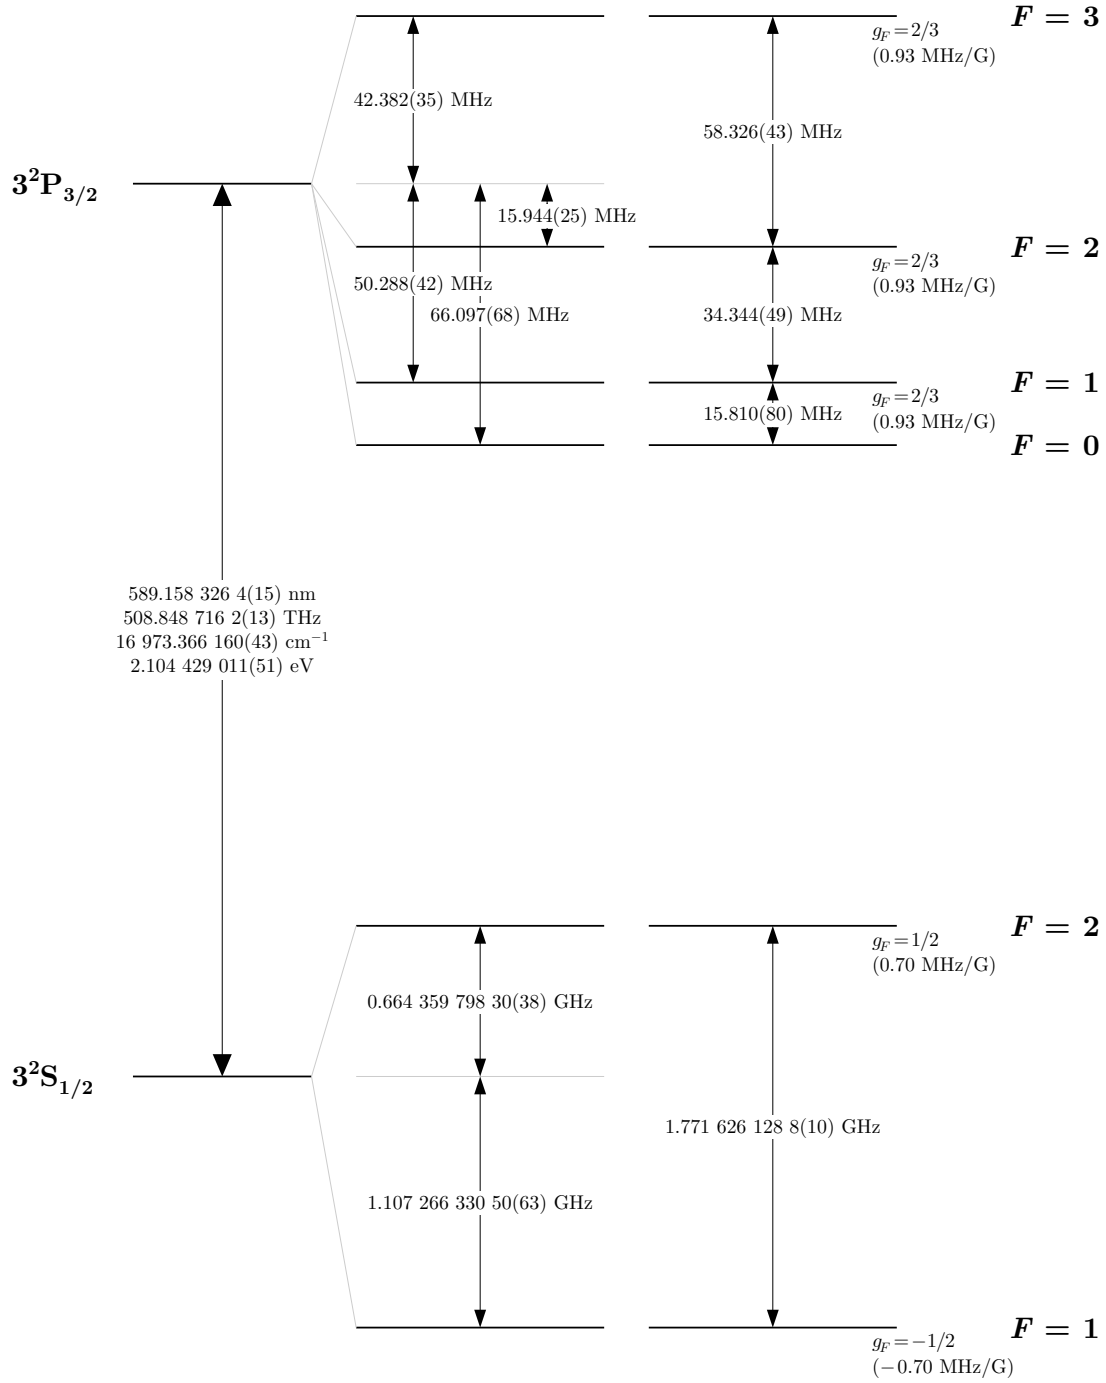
$F = 3$
$g_F = 2/3$
(0.93 MHz/G)

42.382(35) MHz

58.326(43) MHz

$3^2P_{3/2}$

15.944(25) MHz

$F = 2$
$g_F = 2/3$
(0.93 MHz/G)

50.288(42) MHz
66.097(68) MHz

34.344(49) MHz

$F = 1$
$g_F = 2/3$
(0.93 MHz/G)
15.810(80) MHz
$F = 0$

589.158 326 4(15) nm
508.848 716 2(13) THz
16 973.366 160(43) cm$^{-1}$
2.104 429 011(51) eV

$F = 2$
$g_F = 1/2$
(0.70 MHz/G)

0.664 359 798 30(38) GHz

$3^2S_{1/2}$

1.771 626 128 8(10) GHz

1.107 266 330 50(63) GHz

$F = 1$
$g_F = -1/2$
(−0.70 MHz/G)